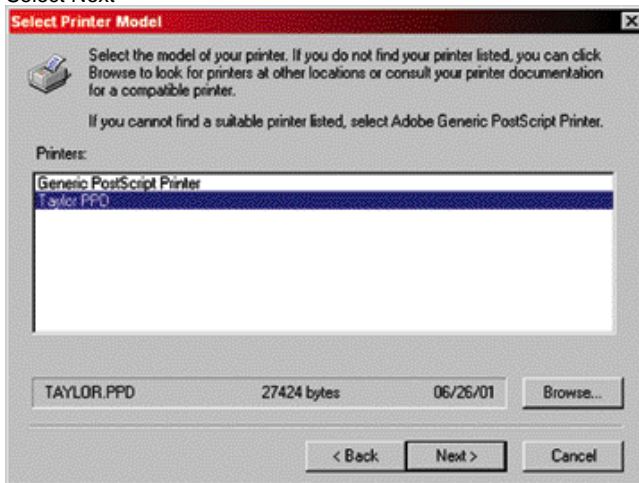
Select Next

Select Printer Model

Select the model of your printer. If you do not find your printer listed, you can click Browse to look for printers at other locations or consult your printer documentation for a compatible printer.

If you cannot find a suitable printer listed, select Adobe Generic PostScript Printer.

Printers:

Generic PostScript Printer
Taylor PPD

TAYLOR.PPD 27424 bytes 06/26/01 Browse...

< Back Next > Cancel